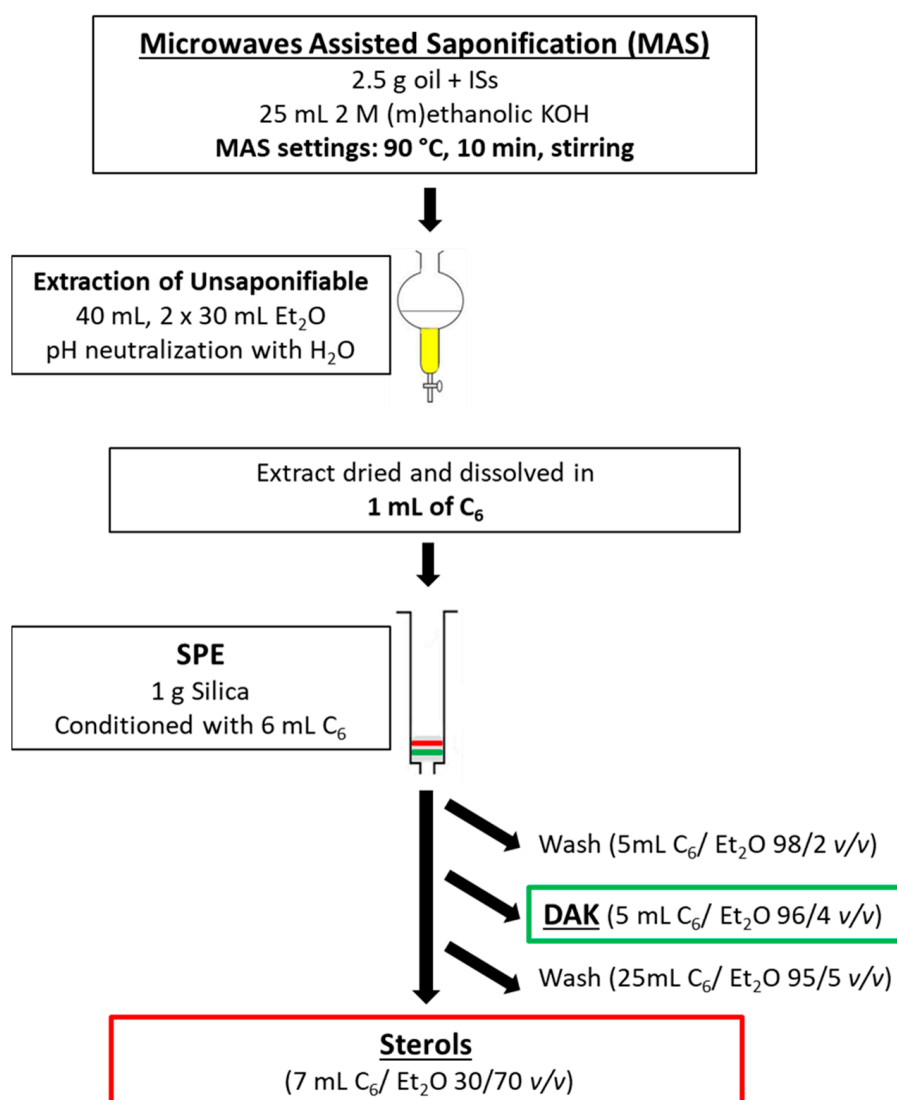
Microwaves Assisted Saponification (MAS)
2.5 g oil + ISs
25 mL 2 M (m)ethanolic KOH
MAS settings: 90 °C, 10 min, stirring

Extraction of Unsaponifiable
40 mL, 2 x 30 mL $Et_2O$
pH neutralization with $H_2O$

Extract dried and dissolved in
1 mL of $C_6$

SPE
1 g Silica
Conditioned with 6 mL $C_6$

Wash (5mL $C_6$/ $Et_2O$ 98/2 v/v)

DAK (5 mL $C_6$/ $Et_2O$ 96/4 v/v)

Wash (25mL $C_6$/ $Et_2O$ 95/5 v/v)

Sterols
(7 mL $C_6$/ $Et_2O$ 30/70 v/v)